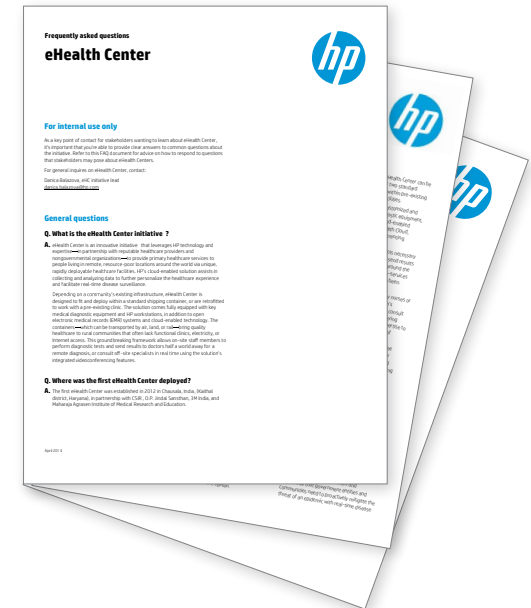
Frequently asked questions

eHealth Center

hp

For internal use only

As a key point of contact for stakeholders wanting to learn about eHealth Center, it's important that you're able to provide clear answers to common questions about the initiative. Refer to this FAQ document for advice on how to respond to questions that stakeholders may pose about eHealth Centers.

For general inquiries on eHealth Center, contact:

Danica Balazova, eHC initiative lead
danica.balazova@hp.com

General questions

Q. What is the eHealth Center initiative ?

A. eHealth Center is an innovative initiative that leverages HP technology and expertise—in partnership with reputable healthcare providers and nongovernmental organizations—to provide primary healthcare services to people living in remote, resource-poor locations around the world via unique, rapidly deployable healthcare facilities. HP's cloud-enabled solution assists in collecting and analyzing data to further personalize the healthcare experience and facilitate real-time disease surveillance.

Depending on a community's existing infrastructure, eHealth Center is designed to fit and deploy within a standard shipping container, or are retrofitted to work with a pre-existing clinic. The solution comes fully equipped with key medical diagnostic equipment and HP workstations, in addition to open electronic medical records (EMR) systems and cloud-enabled technology. The containers—which can be transported by air, land, or sea—bring quality healthcare to rural communities that often lack functional clinics, electricity, or Internet access. This groundbreaking framework allows on-site staff members to perform diagnostic tests and send results to doctors half a world away for a remote diagnosis, or consult off-site specialists in real time using the solution's integrated videoconferencing features.

Q. Where was the first eHealth Center deployed?

A. The first eHealth Center was established in 2012 in Chausala, India, (Kaithal district, Haryana), in partnership with CSIR, O.P. Jindal Sansthan, 3M India, and Maharaja Agrasen Institute of Medical Research and Education.

April 2014

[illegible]

Communities. Need to know/verify. Government entities and the threat of an epidemic with real-time disease

hp

hp